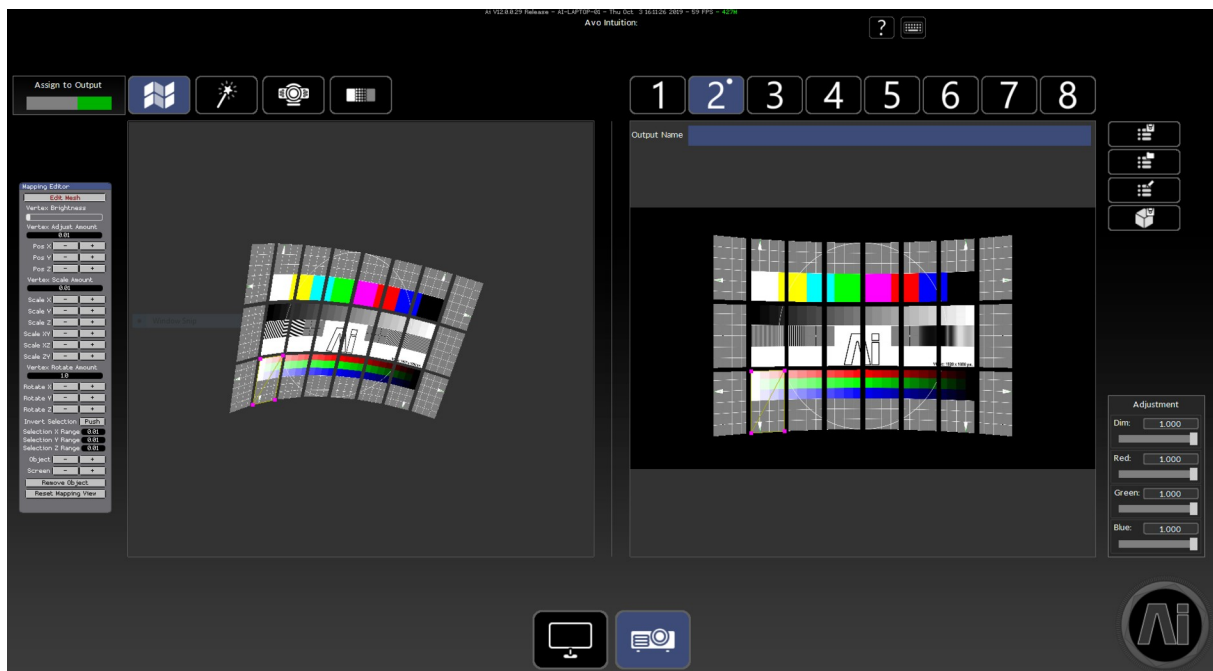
Ai V12.0.0.29 Release - AI-LAPTOP-01 - Thu Oct 3 16:11:26 2019 - 59 FPS - 427M
Avo Intuition:

?

Assign to Output

1 2 3 4 5 6 7 8

Output Name

Mapping Editor
Edit Mesh
Vertex Brightness
Vertex Adjust Amount
0.01
Pos X - +
Pos Y - +
Pos Z - +
Vertex Scale Amount
0.01
Scale X - +
Scale Y - +
Scale Z - +
Scale XY - +
Scale XZ - +
Scale ZY - +
Vertex Rotate Amount
1.0
Rotate X - +
Rotate Y - +
Rotate Z - +
Invert Selection Push
Selection X Range 0.01
Selection Y Range 0.01
Selection Z Range 0.01
Object - +
Screen - +
Remove Object
Reset Mapping View

Adjustment
Dim: 1.000
Red: 1.000
Green: 1.000
Blue: 1.000